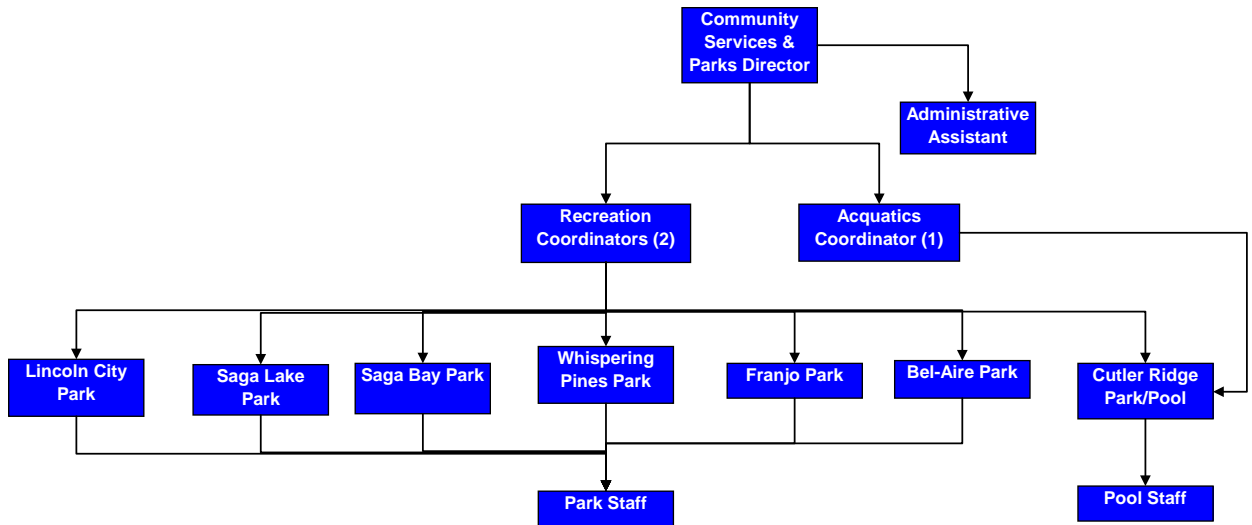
Community Services & Parks Director

Administrative Assistant

Recreation Coordinators (2)

Acquatics Coordinator (1)

Lincoln City Park

Saga Lake Park

Saga Bay Park

Whispering Pines Park

Franjo Park

Bel-Aire Park

Cutler Ridge Park/Pool

Park Staff

Pool Staff